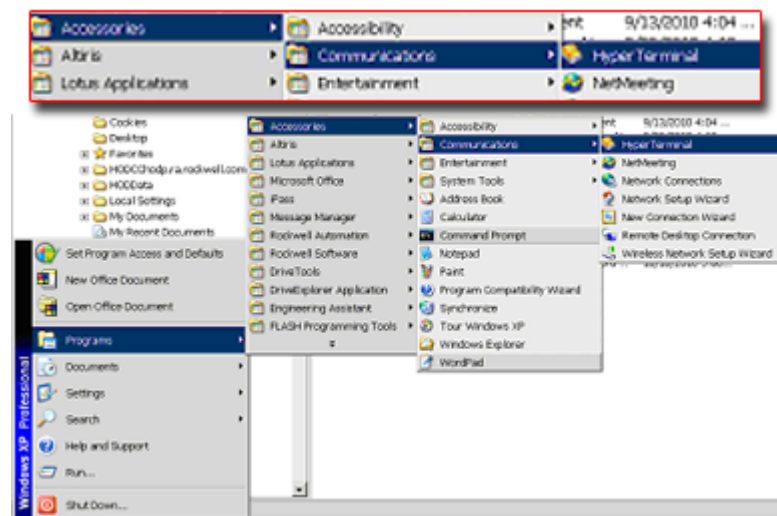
Accessories
Altiris
Lotus Applications
Accessibility
Communications
Entertainment
ent 9/13/2010 4:04 ...
HyperTerminal
NetMeeting

Cookies
Desktop
Favorites
HODCChodp.ra.rockwell.com
HODData
Local Settings
My Documents
My Recent Documents

Set Program Access and Defaults
New Office Document
Open Office Document
Programs
Documents
Settings
Search
Help and Support
Run...
Shut Down...
Windows XP Professional

Accessories
Altiris
Lotus Applications
Microsoft Office
iPass
Message Manager
Rockwell Automation
Rockwell Software
DriveTools
DriveExplorer Application
Engineering Assistant
FLASH Programming Tools

Accessibility
Communications
Entertainment
System Tools
Address Book
Calculator
Command Prompt
Notepad
Paint
Program Compatibility Wizard
Synchronize
Tour Windows XP
Windows Explorer
WordPad

9/13/2010 4:04 ...
HyperTerminal
NetMeeting
Network Connections
Network Setup Wizard
New Connection Wizard
Remote Desktop Connection
Wireless Network Setup Wizard